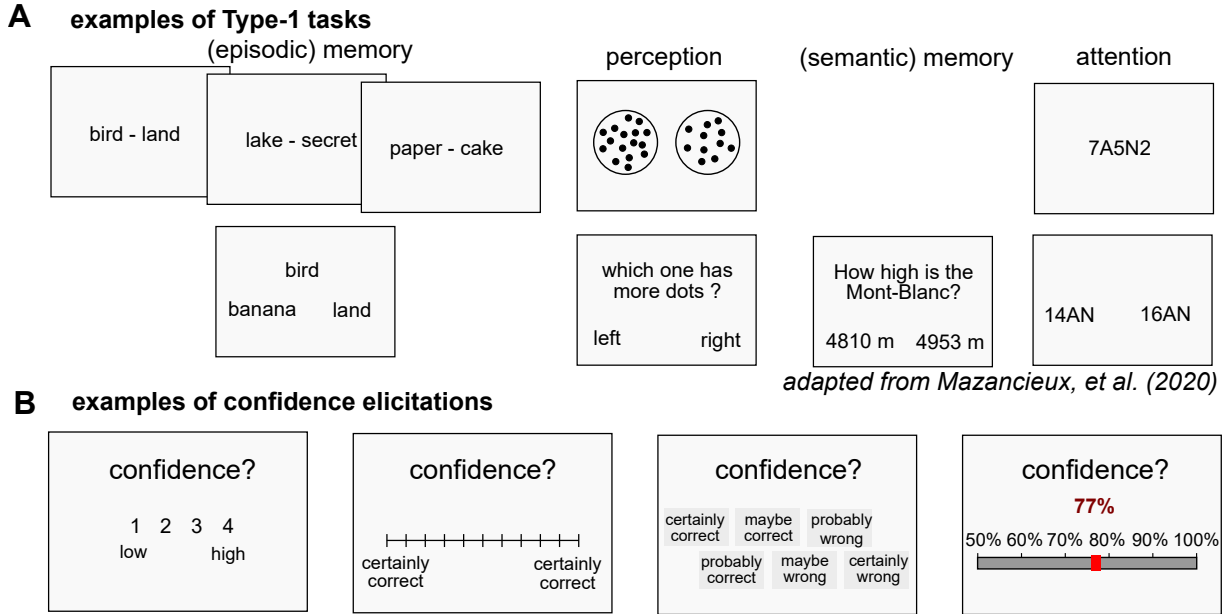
A examples of Type-1 tasks

(episodic) memory

bird - land

lake - secret

paper - cake

bird

banana land

perception

which one has more dots ?

left right

(semantic) memory

How high is the Mont-Blanc?

4810 m 4953 m

attention

7A5N2

14AN 16AN

adapted from Mazancieux, et al. (2020)

B examples of confidence elicitations

confidence?

1 2 3 4
low high

confidence?

certainly correct certainly correct

confidence?

certainly correct maybe correct probably wrong
probably correct maybe wrong certainly wrong

confidence?

77%

50% 60% 70% 80% 90% 100%